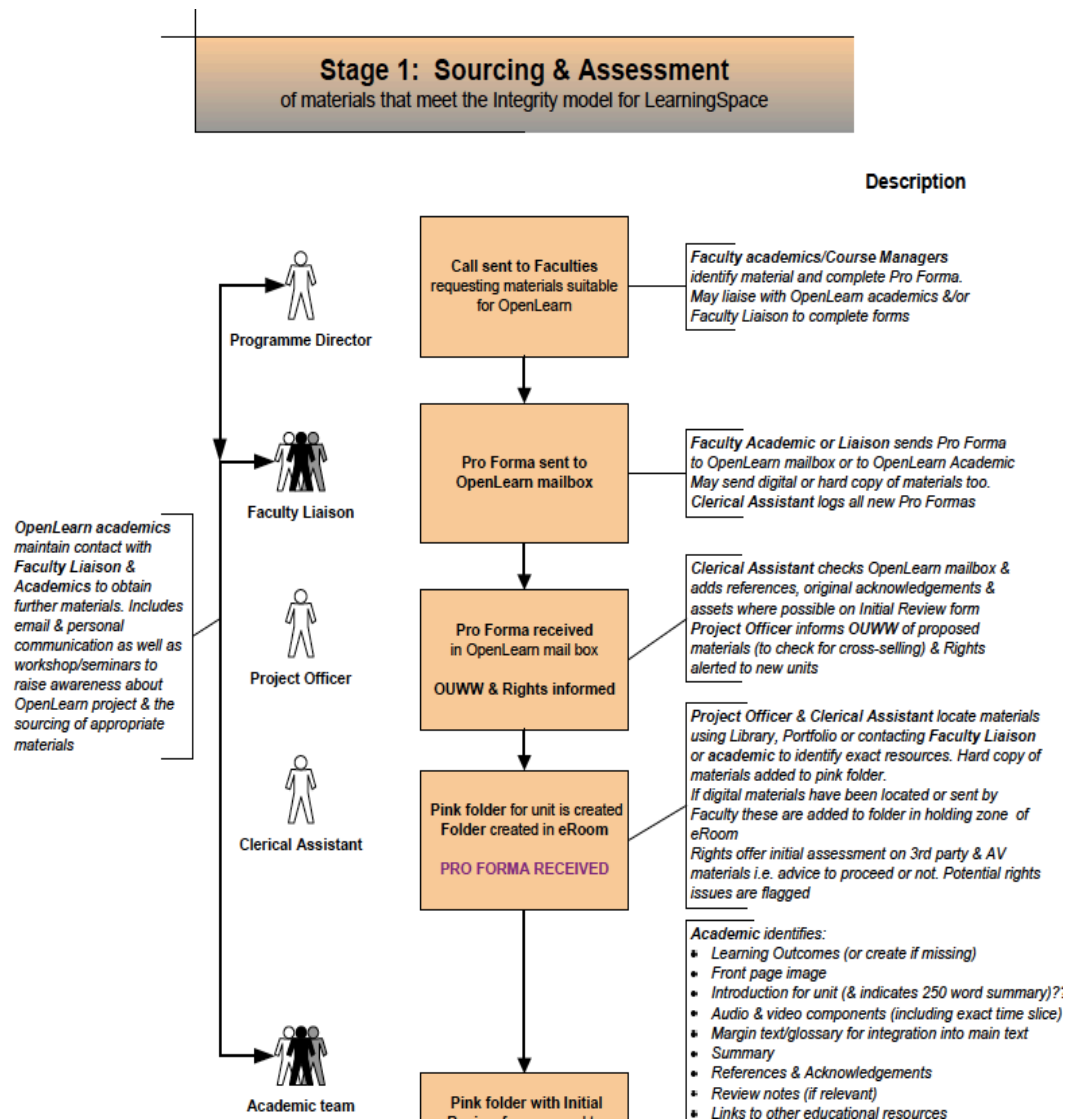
Stage 1: Sourcing & Assessment
of materials that meet the Integrity model for LearningSpace

Description

Programme Director

Faculty Liaison

Project Officer

Clerical Assistant

Academic team

OpenLearn academics maintain contact with Faculty Liaison & Academics to obtain further materials. Includes email & personal communication as well as workshop/seminars to raise awareness about OpenLearn project & the sourcing of appropriate materials

Call sent to Faculties requesting materials suitable for OpenLearn

Faculty academics/Course Managers identify material and complete Pro Forma. May liaise with OpenLearn academics &/or Faculty Liaison to complete forms

Pro Forma sent to OpenLearn mailbox

Faculty Academic or Liaison sends Pro Forma to OpenLearn mailbox or to OpenLearn Academic May send digital or hard copy of materials too. Clerical Assistant logs all new Pro Formas

Pro Forma received in OpenLearn mail box

OUWW & Rights informed

Clerical Assistant checks OpenLearn mailbox & adds references, original acknowledgements & assets where possible on Initial Review form Project Officer informs OUWW of proposed materials (to check for cross-selling) & Rights alerted to new units

Pink folder for unit is created Folder created in eRoom

PRO FORMA RECEIVED

Project Officer & Clerical Assistant locate materials using Library, Portfolio or contacting Faculty Liaison or academic to identify exact resources. Hard copy of materials added to pink folder.
If digital materials have been located or sent by Faculty these are added to folder in holding zone of eRoom
Rights offer initial assessment on 3rd party & AV materials i.e. advice to proceed or not. Potential rights issues are flagged

Academic identifies:
• Learning Outcomes (or create if missing)
• Front page image
• Introduction for unit (& indicates 250 word summary)?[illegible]
• Audio & video components (including exact time slice)
• Margin text/glossary for integration into main text
• Summary
• References & Acknowledgements
• Review notes (if relevant)
• Links to other educational resources

Pink folder with Initial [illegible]